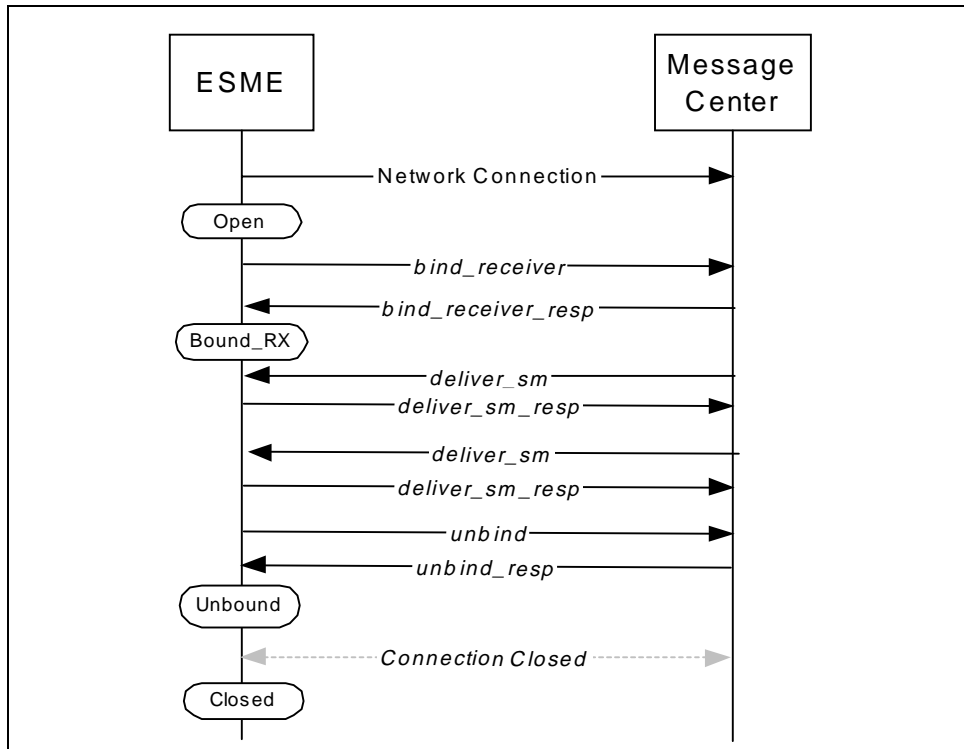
ESME

Message Center

Network Connection

Open

bind_receiver

bind_receiver_resp

Bound_RX

deliver_sm

deliver_sm_resp

deliver_sm

deliver_sm_resp

unbind

unbind_resp

Unbound

Connection Closed

Closed